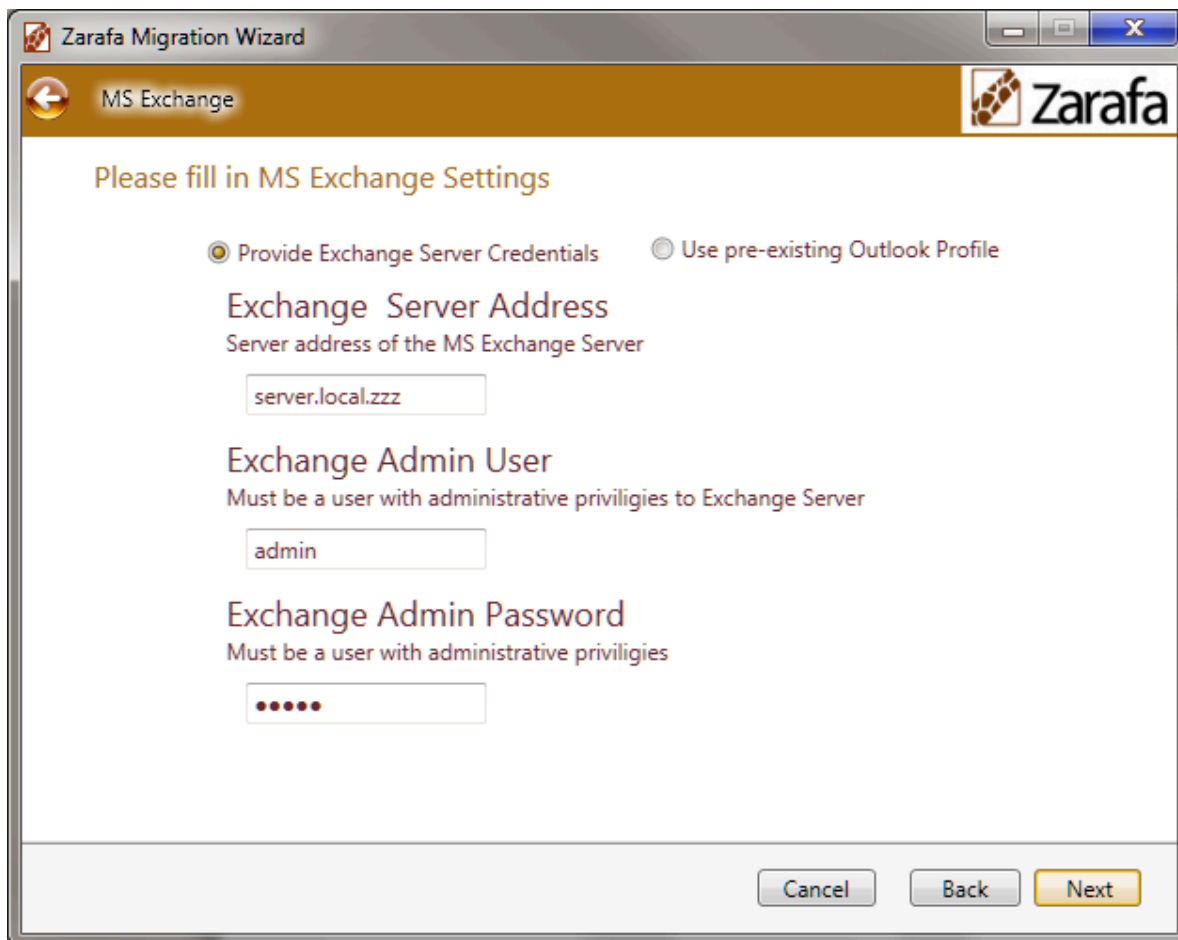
Zarafa Migration Wizard

MS Exchange

Zarafa

Please fill in MS Exchange Settings

Provide Exchange Server Credentials

Use pre-existing Outlook Profile

Exchange  Server Address

Server address of the MS Exchange Server

server.local.zzz

Exchange Admin User

Must be a user with administrative priviligies to Exchange Server

admin

Exchange Admin Password

Must be a user with administrative priviligies

•••••

Cancel

Back

Next